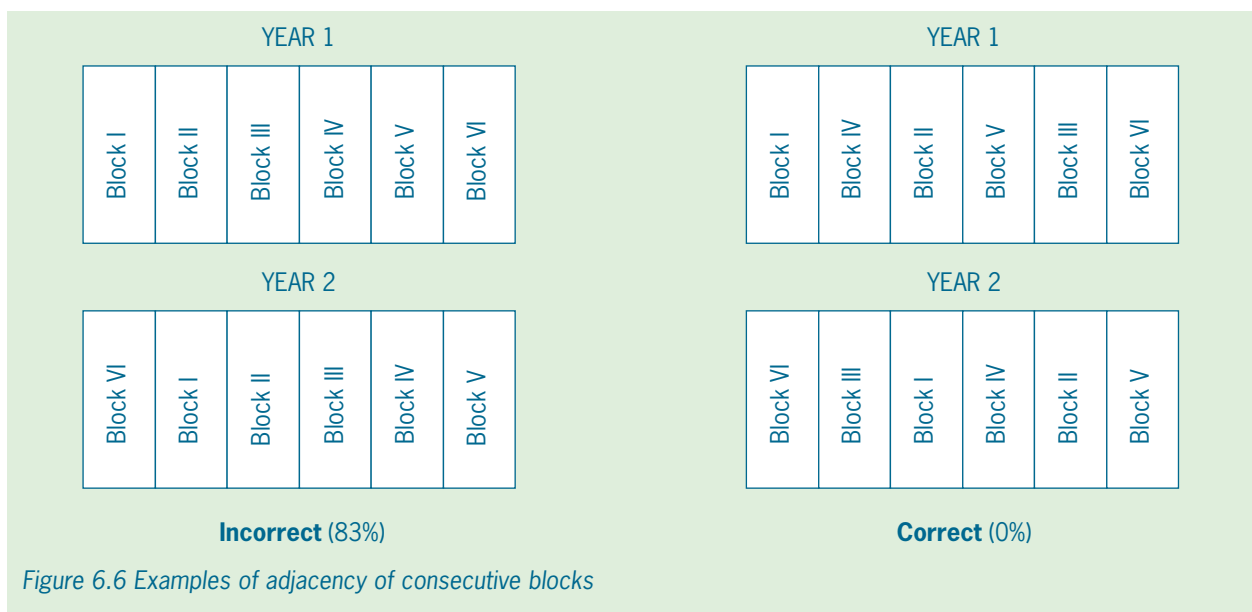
YEAR 1

| Block I | Block II | Block III | Block IV | Block V | Block VI |
|---|---|---|---|---|---|

YEAR 2

| Block VI | Block I | Block II | Block III | Block IV | Block V |
|---|---|---|---|---|---|

**Incorrect** (83%)

YEAR 1

| Block I | Block IV | Block II | Block V | Block III | Block VI |
|---|---|---|---|---|---|

YEAR 2

| Block VI | Block III | Block I | Block IV | Block II | Block V |
|---|---|---|---|---|---|

**Correct** (0%)

*Figure 6.6 Examples of adjacency of consecutive blocks*